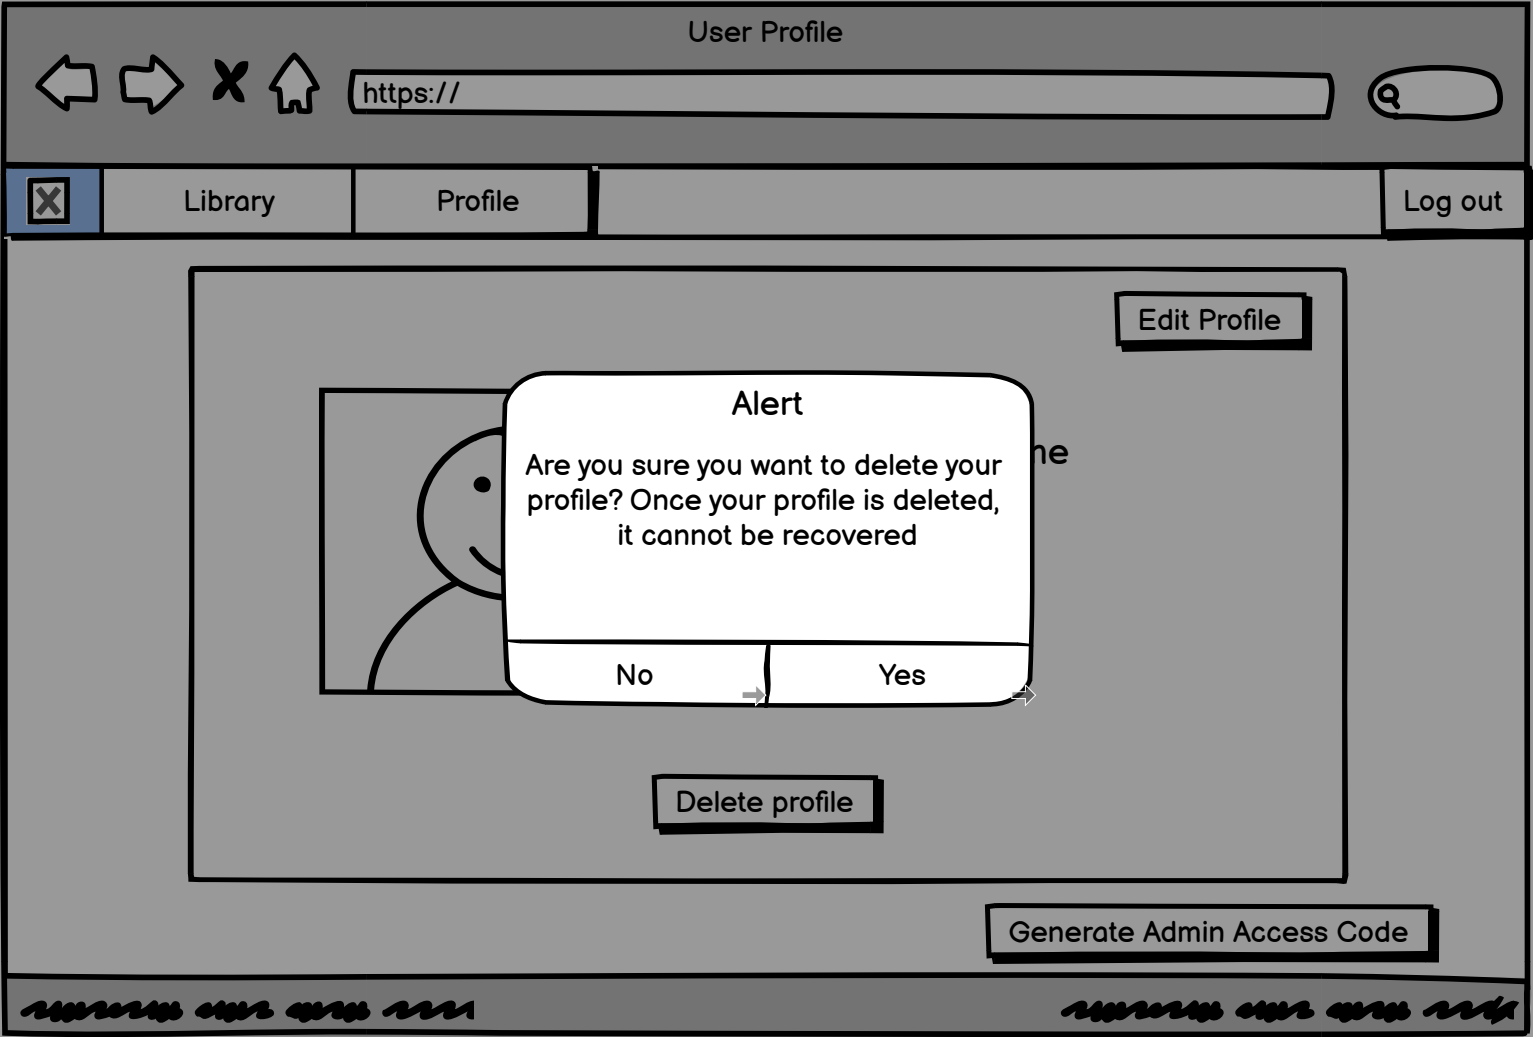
User Profile

https://

Library

Profile

Log out

Edit Profile

Alert

Are you sure you want to delete your profile? Once your profile is deleted, it cannot be recovered

ne

No

Yes

Delete profile

Generate Admin Access Code